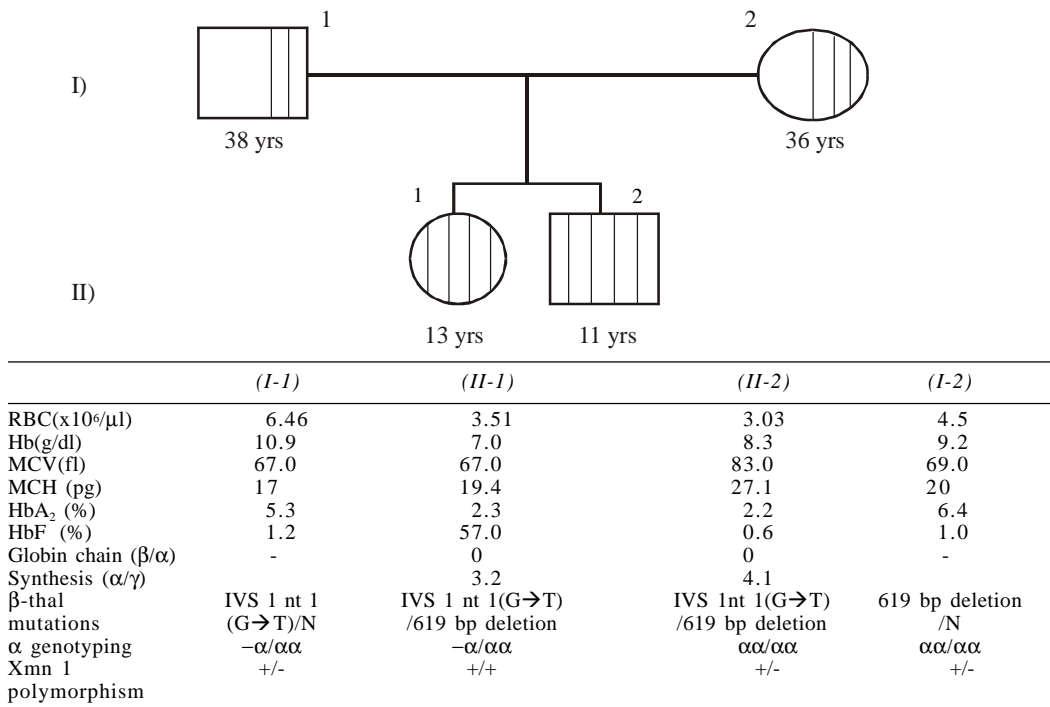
I)

1

38 yrs

2

36 yrs

II)

1

13 yrs

2

11 yrs

| | *(I-1)* | *(II-1)* | *(II-2)* | *(I-2)* |
|---|---|---|---|---|
| RBC(x$10^6$/μl) | 6.46 | 3.51 | 3.03 | 4.5 |
| Hb(g/dl) | 10.9 | 7.0 | 8.3 | 9.2 |
| MCV(fl) | 67.0 | 67.0 | 83.0 | 69.0 |
| MCH (pg) | 17 | 19.4 | 27.1 | 20 |
| $HbA_2$ (%) | 5.3 | 2.3 | 2.2 | 6.4 |
| HbF (%) | 1.2 | 57.0 | 0.6 | 1.0 |
| Globin chain (β/α) | - | 0 | 0 | - |
| Synthesis (α/γ) | | 3.2 | 4.1 | |
| β-thal mutations | IVS 1 nt 1 (G→T)/N | IVS 1 nt 1(G→T) /619 bp deletion | IVS 1nt 1(G→T) /619 bp deletion | 619 bp deletion /N |
| α genotyping | –α/αα | –α/αα | αα/αα | αα/αα |
| Xmn 1 polymorphism | +/- | +/+ | +/- | +/- |